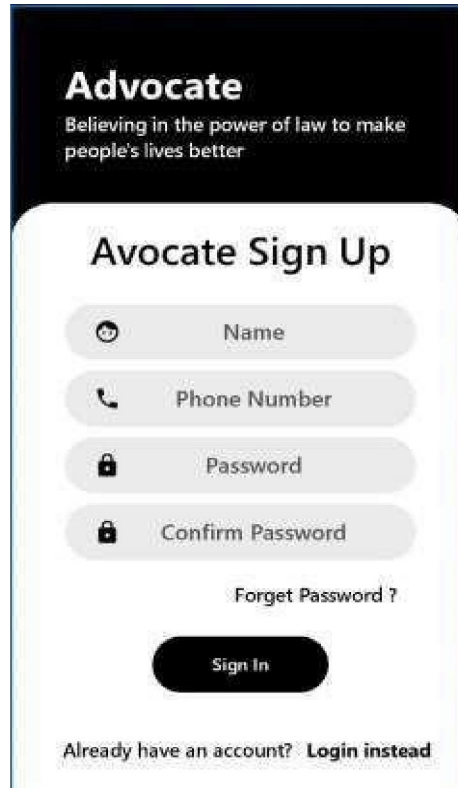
Advocate
Believing in the power of law to make people's lives better

Avocate Sign Up

Name

Phone Number

Password

Confirm Password

Forget Password ?

Sign In

Already have an account? Login instead